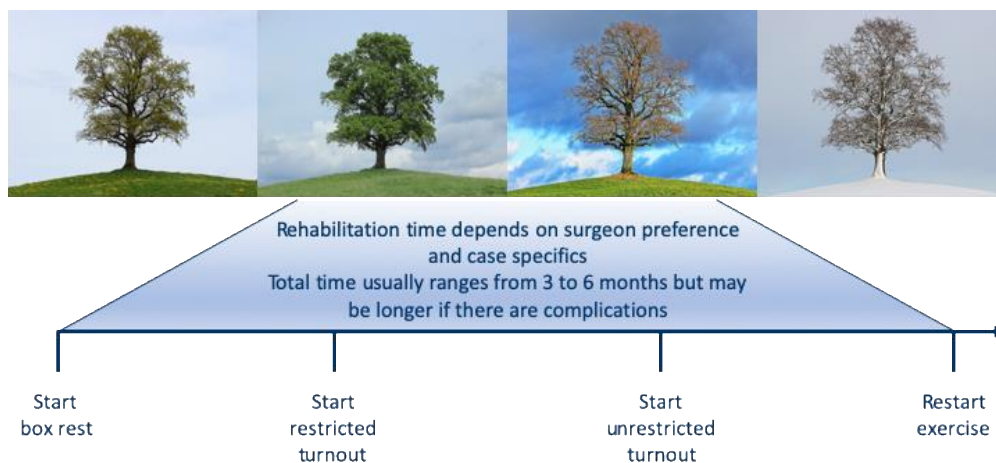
Rehabilitation time depends on surgeon preference and case specifics
Total time usually ranges from 3 to 6 months but may be longer if there are complications

Start box rest

Start restricted turnout

Start unrestricted turnout

Restart exercise